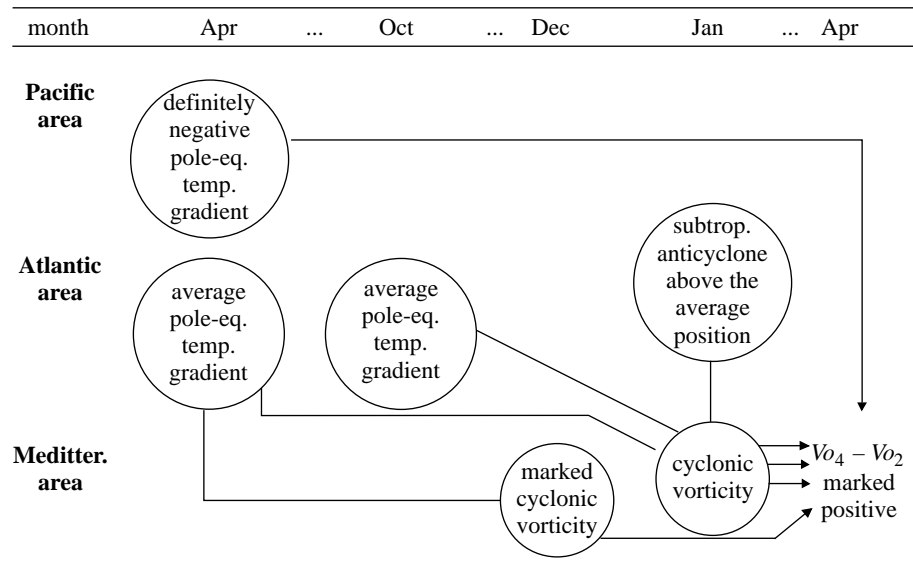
month Apr ... Oct ... Dec Jan ... Apr

Pacific area

definitely negative pole-eq. temp. gradient

Atlantic area

average pole-eq. temp. gradient

average pole-eq. temp. gradient

subtrop. anticyclone above the average position

Meditter. area

marked cyclonic vorticity

cyclonic vorticity

$Vo_4 - Vo_2$ marked positive